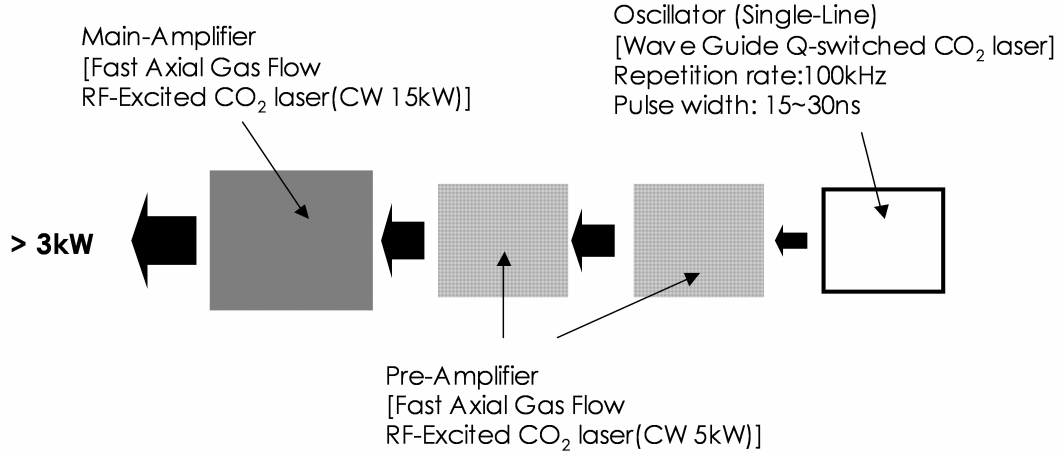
Oscillator (Single-Line)
[Wave Guide Q-switched $CO_2$ laser]
Repetition rate:100kHz
Pulse width: 15~30ns

Main-Amplifier
[Fast Axial Gas Flow
RF-Excited $CO_2$ laser(CW 15kW)]

> 3kW

Pre-Amplifier
[Fast Axial Gas Flow
RF-Excited $CO_2$ laser(CW 5kW)]